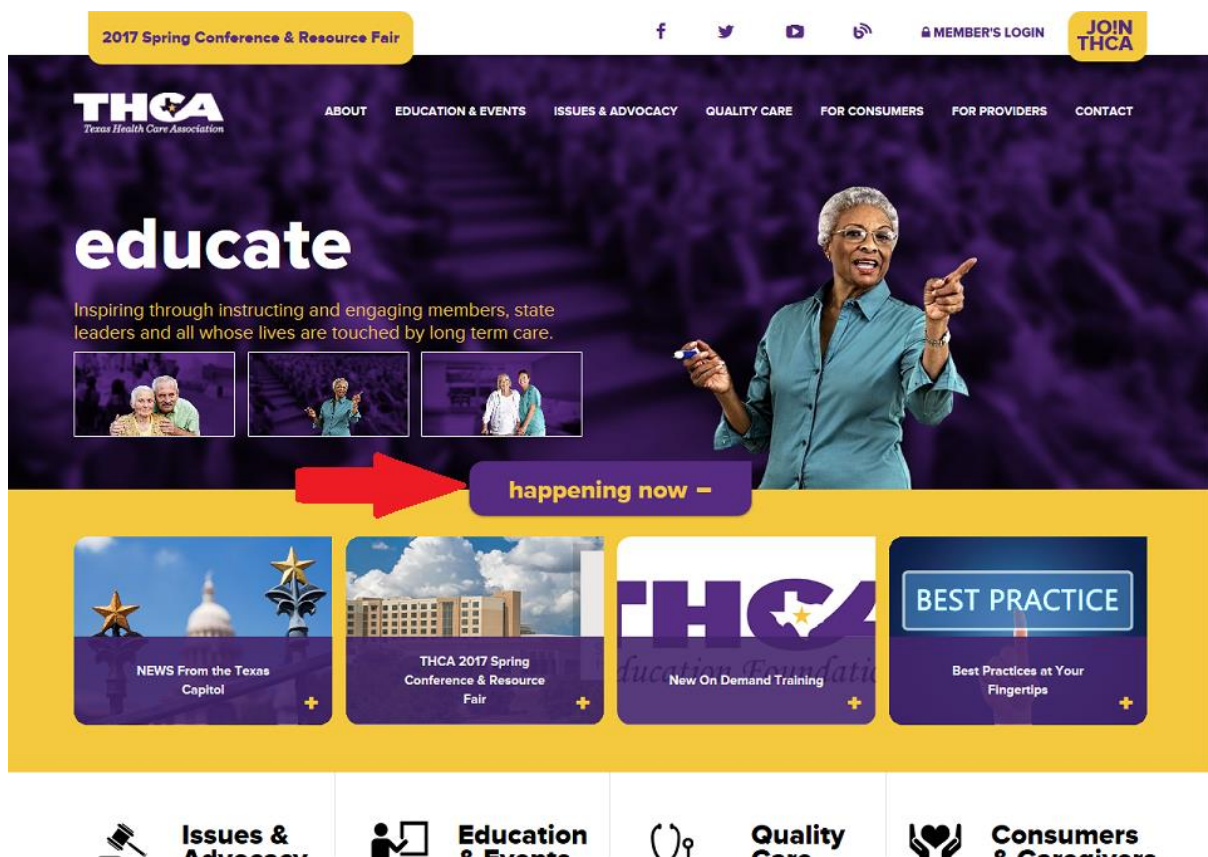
2017 Spring Conference & Resource Fair

MEMBER'S LOGIN

JOIN THCA

THCA
Texas Health Care Association

ABOUT EDUCATION & EVENTS ISSUES & ADVOCACY QUALITY CARE FOR CONSUMERS FOR PROVIDERS CONTACT

educate

Inspiring through instructing and engaging members, state leaders and all whose lives are touched by long term care.

happening now −

NEWS From the Texas Capitol +

THCA 2017 Spring Conference & Resource Fair +

THCA
Education Foundation
New On Demand Training +

BEST PRACTICE
Best Practices at Your Fingertips +

Issues & Advocacy

Education & Events

Quality Care

Consumers & Caregivers